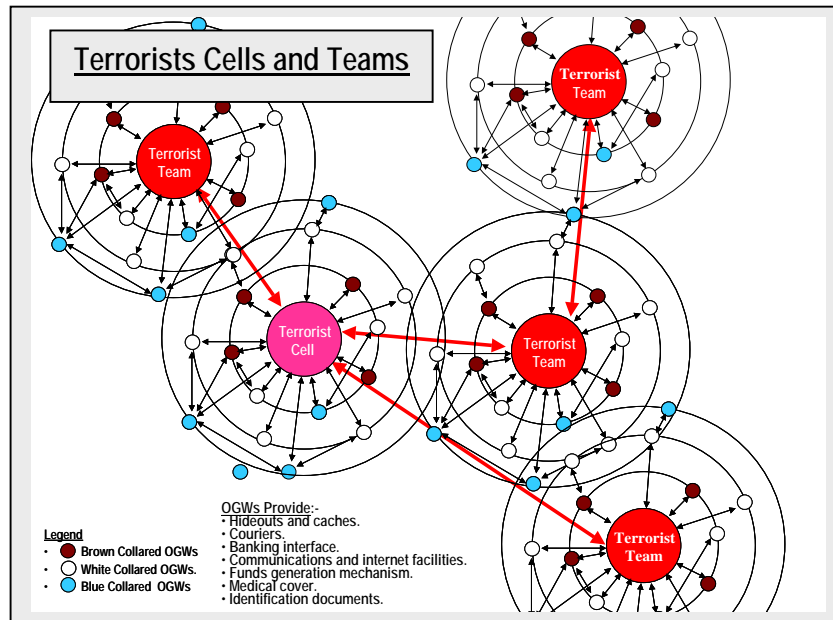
Terrorists Cells and Teams

Terrorist Team

Terrorist Team

Terrorist Cell

Terrorist Team

Terrorist Team

Legend
• Brown Collared OGWs
• White Collared OGWs.
• Blue Collared OGWs

OGWs Provide:-
• Hideouts and caches.
• Couriers.
• Banking interface.
• Communications and internet facilities.
• Funds generation mechanism.
• Medical cover.
• Identification documents.